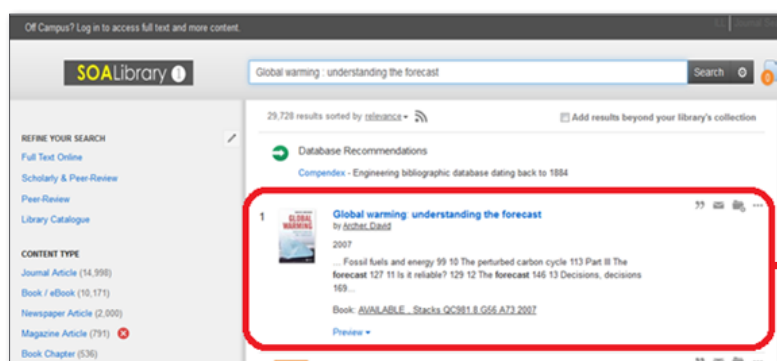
Off Campus? Log in to access full text and more content.

SOALibrary

Global warming : understanding the forecast

Search

29,728 results sorted by relevance

Add results beyond your library's collection

REFINE YOUR SEARCH

Full Text Online

Scholarly & Peer-Review

Peer-Review

Library Catalogue

CONTENT TYPE

Journal Article (14,998)

Book / eBook (10,171)

Newspaper Article (2,000)

Magazine Article (791)

Book Chapter (536)

Database Recommendations

Compendex - Engineering bibliographic database dating back to 1884

1

GLOBAL WARMING

Global warming: understanding the forecast

by Archer, David

2007

... Fossil fuels and energy 99 10 The perturbed carbon cycle 113 Part III The forecast 127 11 Is it reliable? 129 12 The forecast 146 13 Decisions, decisions 169...

Book: AVAILABLE , Stacks QC981.8.G56 A73 2007

Preview